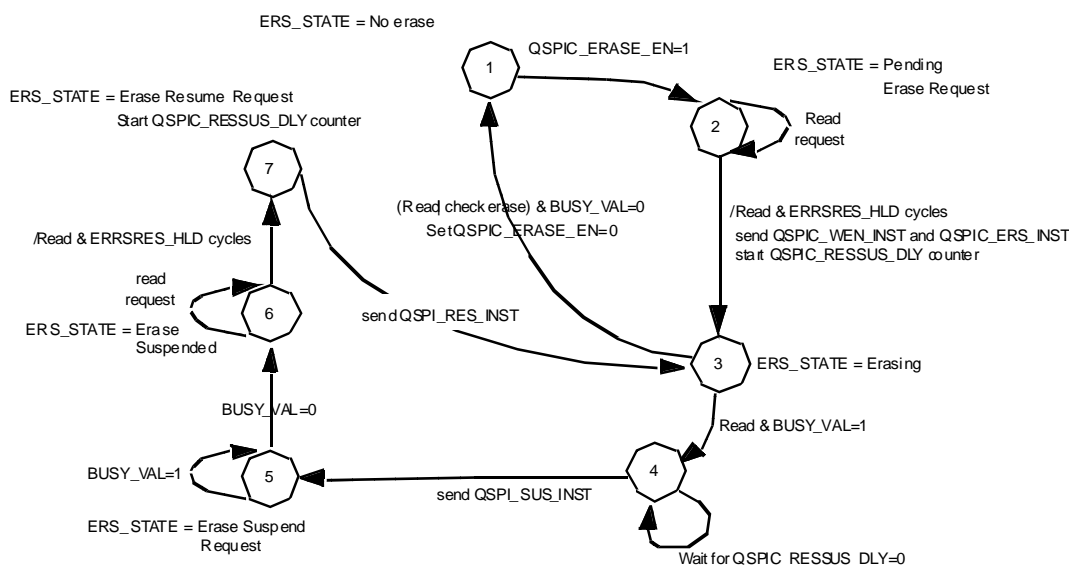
ERS_STATE = No erase

1

QSPIC_ERASE_EN=1

ERS_STATE = Pending Erase Request

2

Read request

ERS_STATE = Erase Resume Request
Start QSPIC_RESSUS_DLY counter

7

(Read| check erase) & BUSY_VAL=0
SetQSPIC_ERASE_EN=0

/Read & ERRSRES_HLD cycles
send QSPIC_WEN_INST and QSPIC_ERS_INST
start QSPIC_RESSUS_DLY counter

/Read & ERRSRES_HLD cycles

read request

6

ERS_STATE = Erase Suspended

send QSPI_RES_INST

3

ERS_STATE = Erasing

BUSY_VAL=0

Read & BUSY_VAL=1

BUSY_VAL=1

5

4

send QSPI_SUS_INST

ERS_STATE = Erase Suspend Request

Wait for QSPIC RESSUS DLY=0